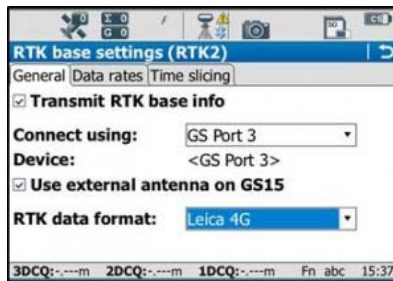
RTK base settings (RTK2)

General | Data rates | Time slicing

Transmit RTK base info

Connect using: GS Port 3

Device: <GS Port 3>

Use external antenna on GS15

RTK data format: Leica 4G

3DCQ:-.---m 2DCQ:-.---m 1DCQ:-.---m Fn abc 15:37